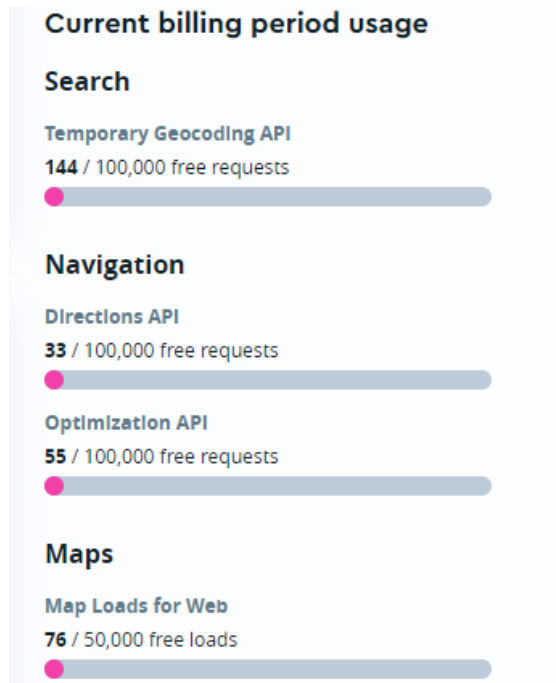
Current billing period usage

Search

Temporary Geocoding API

144 / 100,000 free requests

Navigation

Directions API

33 / 100,000 free requests

Optimization API

55 / 100,000 free requests

Maps

Map Loads for Web

76 / 50,000 free loads